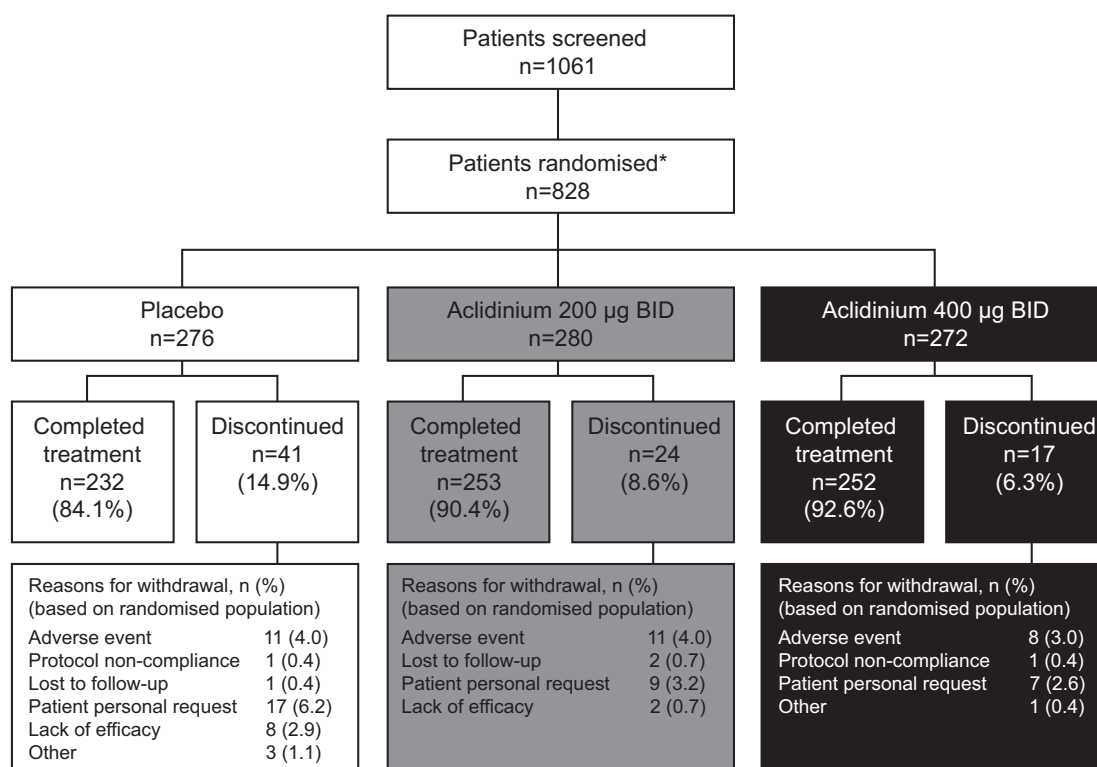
Patients screened
n=1061

Patients randomised*
n=828

Placebo
n=276

Aclidinium 200 μg BID
n=280

Aclidinium 400 μg BID
n=272

Completed treatment
n=232
(84.1%)

Discontinued
n=41
(14.9%)

Completed treatment
n=253
(90.4%)

Discontinued
n=24
(8.6%)

Completed treatment
n=252
(92.6%)

Discontinued
n=17
(6.3%)

Reasons for withdrawal, n (%)
(based on randomised population)

| | |
|---|---|
| Adverse event | 11 (4.0) |
| Protocol non-compliance | 1 (0.4) |
| Lost to follow-up | 1 (0.4) |
| Patient personal request | 17 (6.2) |
| Lack of efficacy | 8 (2.9) |
| Other | 3 (1.1) |

Reasons for withdrawal, n (%)
(based on randomised population)

| | |
|---|---|
| Adverse event | 11 (4.0) |
| Lost to follow-up | 2 (0.7) |
| Patient personal request | 9 (3.2) |
| Lack of efficacy | 2 (0.7) |

Reasons for withdrawal, n (%)
(based on randomised population)

| | |
|---|---|
| Adverse event | 8 (3.0) |
| Protocol non-compliance | 1 (0.4) |
| Patient personal request | 7 (2.6) |
| Other | 1 (0.4) |